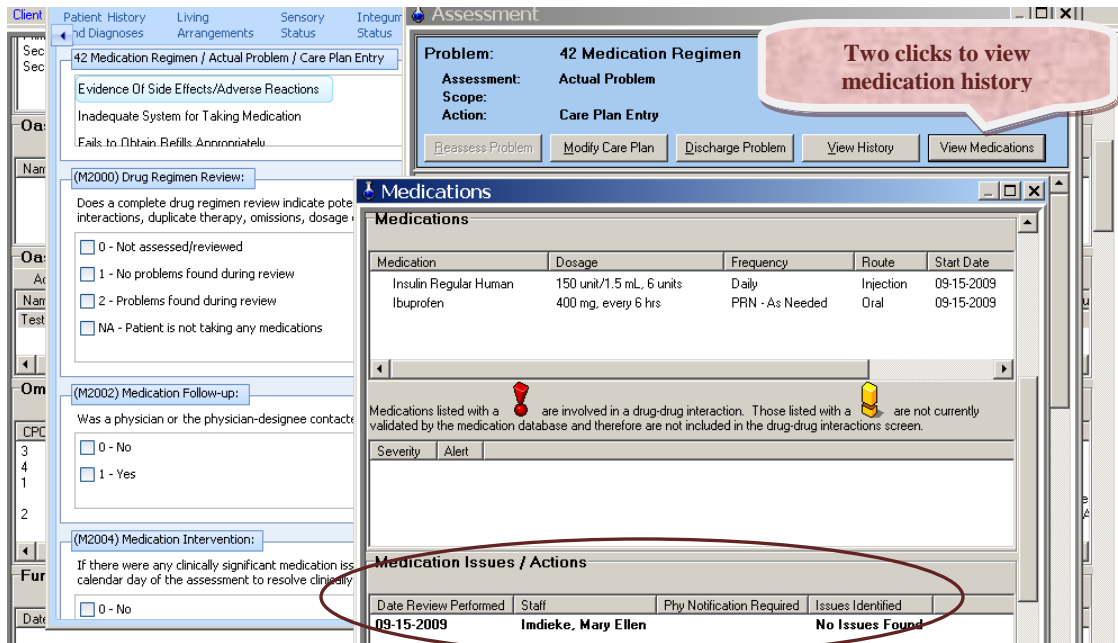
Client

Patient History and Diagnoses | Living Arrangements | Sensory Status | Integum Status

Sec
Sec

Oa
Nam

Oa
Ac
Nam
Test

Om
CPC
3
4
1
2

Fu
Date

42 Medication Regimen / Actual Problem / Care Plan Entry

Evidence Of Side Effects/Adverse Reactions
Inadequate System for Taking Medication
Fails to Obtain Refills Appropriately

(M2000) Drug Regimen Review:
Does a complete drug regimen review indicate pote interactions, duplicate therapy, omissions, dosage
0 - Not assessed/reviewed
1 - No problems found during review
2 - Problems found during review
NA - Patient is not taking any medications

(M2002) Medication Follow-up:
Was a physician or the physician-designee contacte
0 - No
1 - Yes

(M2004) Medication Intervention:
If there were any clinically significant medication iss calendar day of the assessment to resolve clinicall
0 - No

Assessment

Problem: 42 Medication Regimen
Assessment Scope: Actual Problem
Action: Care Plan Entry

Two clicks to view medication history

Reassess Problem | Modify Care Plan | Discharge Problem | View History | View Medications

Medications

Medications

| Medication | Dosage | Frequency | Route | Start Date |
|---|---|---|---|---|
| Insulin Regular Human | 150 unit/1.5 mL, 6 units | Daily | Injection | 09-15-2009 |
| Ibuprofen | 400 mg, every 6 hrs | PRN - As Needed | Oral | 09-15-2009 |

Medications listed with a are involved in a drug-drug interaction. Those listed with a are not currently validated by the medication database and therefore are not included in the drug-drug interactions screen.

| Severity | Alert |
|---|---|

Medication Issues / Actions

| Date Review Performed | Staff | Phy Notification Required | Issues Identified |
|---|---|---|---|
| 09-15-2009 | Imdieke, Mary Ellen | | No Issues Found |